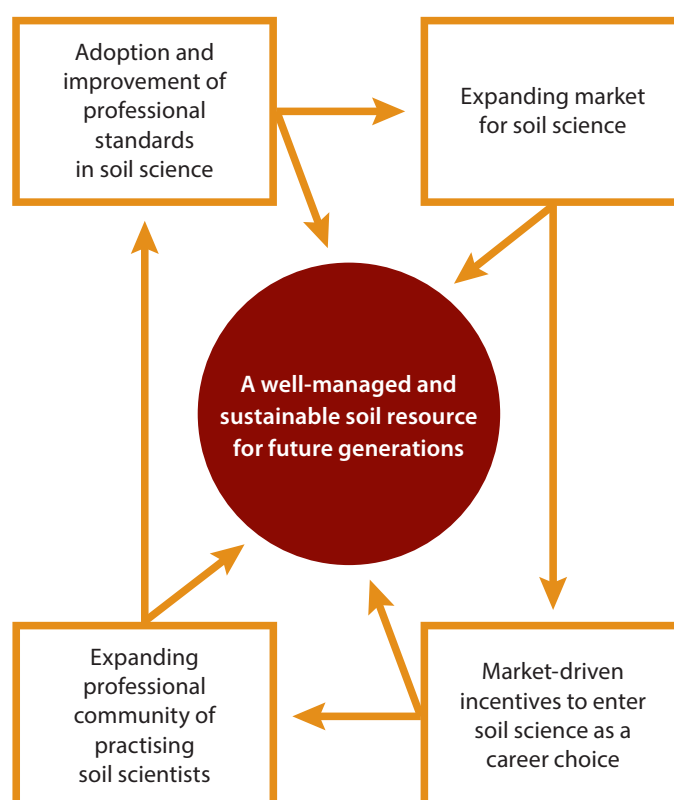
Adoption and improvement of professional standards in soil science

Expanding market for soil science

A well-managed and sustainable soil resource for future generations

Expanding professional community of practising soil scientists

Market-driven incentives to enter soil science as a career choice